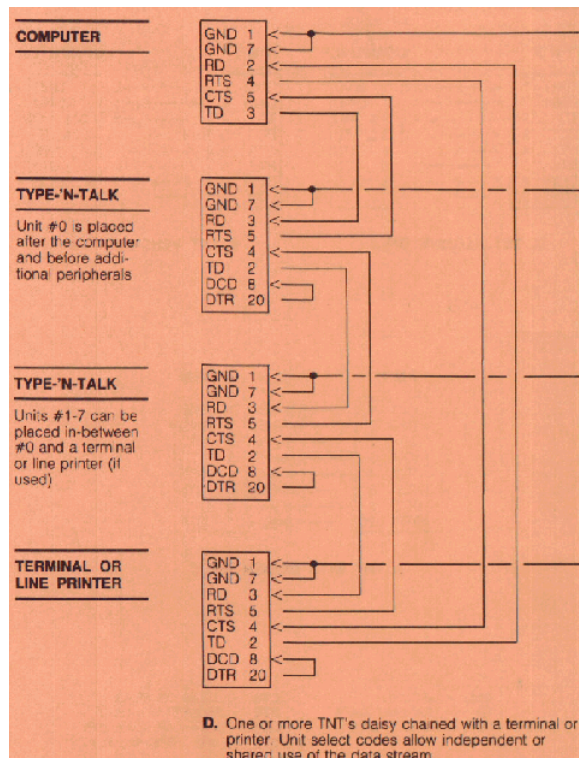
COMPUTER

GND 1
GND 7
RD 2
RTS 4
CTS 5
TD 3

TYPE-'N-TALK

Unit #0 is placed after the computer and before additional peripherals

GND 1
GND 7
RD 3
RTS 5
CTS 4
TD 2
DCD 8
DTR 20

TYPE-'N-TALK

Units #1-7 can be placed in-between #0 and a terminal or line printer (if used)

GND 1
GND 7
RD 3
RTS 5
CTS 4
TD 2
DCD 8
DTR 20

TERMINAL OR LINE PRINTER

GND 1
GND 7
RD 3
RTS 5
CTS 4
TD 2
DCD 8
DTR 20

D. One or more TNT's daisy chained with a terminal or printer. Unit select codes allow independent or shared use of the data stream.